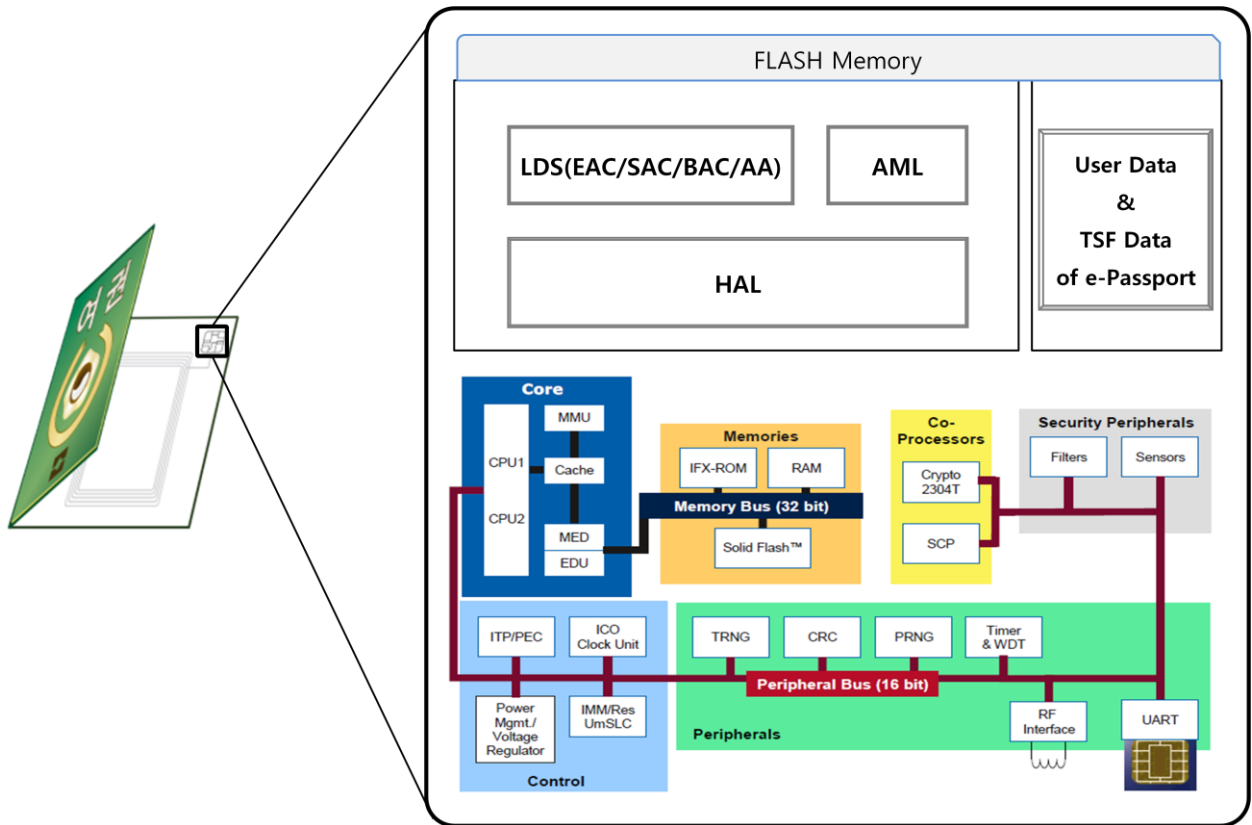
여권

FLASH Memory

LDS(EAC/SAC/BAC/AA)

AML

HAL

User Data & TSF Data of e-Passport

Core

CPU1

CPU2

MMU

Cache

MED

EDU

Memories

IFX-ROM

RAM

Memory Bus (32 bit)

Solid Flash™

Co-Processors

Crypto 2304T

SCP

Security Peripherals

Filters

Sensors

ITP/PEC

ICO Clock Unit

Power Mgmt./ Voltage Regulator

IMM/Res UmSLC

Control

TRNG

CRC

PRNG

Timer & WDT

Peripheral Bus (16 bit)

RF Interface

UART

Peripherals